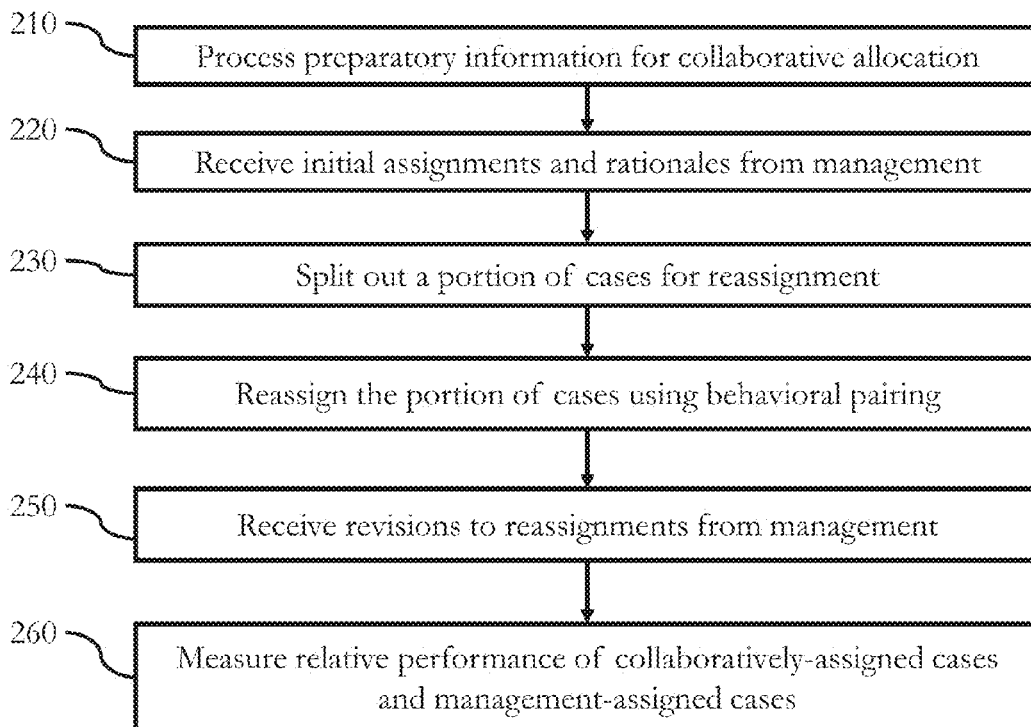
210
Process preparatory information for collaborative allocation

220
Receive initial assignments and rationales from management

230
Split out a portion of cases for reassignment

240
Reassign the portion of cases using behavioral pairing

250
Receive revisions to reassignments from management

260
Measure relative performance of collaboratively-assigned cases and management-assigned cases